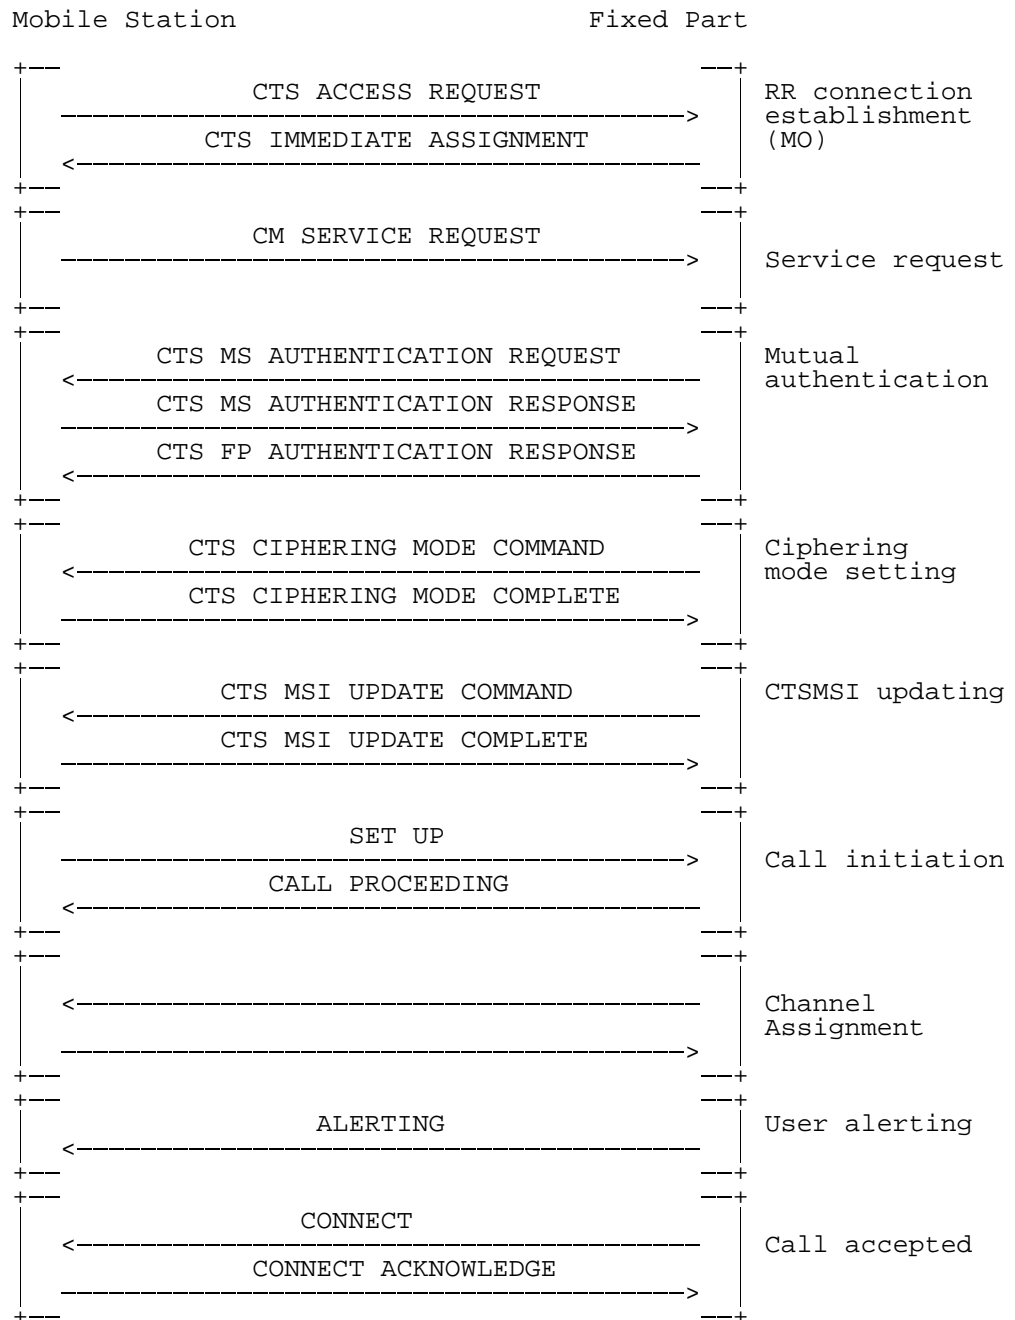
Mobile Station Fixed Part

CTS ACCESS REQUEST

CTS IMMEDIATE ASSIGNMENT

RR connection establishment (MO)

CM SERVICE REQUEST

Service request

CTS MS AUTHENTICATION REQUEST

CTS MS AUTHENTICATION RESPONSE

CTS FP AUTHENTICATION RESPONSE

Mutual authentication

CTS CIPHERING MODE COMMAND

CTS CIPHERING MODE COMPLETE

Ciphering mode setting

CTS MSI UPDATE COMMAND

CTS MSI UPDATE COMPLETE

CTSMSI updating

SET UP

CALL PROCEEDING

Call initiation

Channel Assignment

ALERTING

User alerting

CONNECT

CONNECT ACKNOWLEDGE

Call accepted